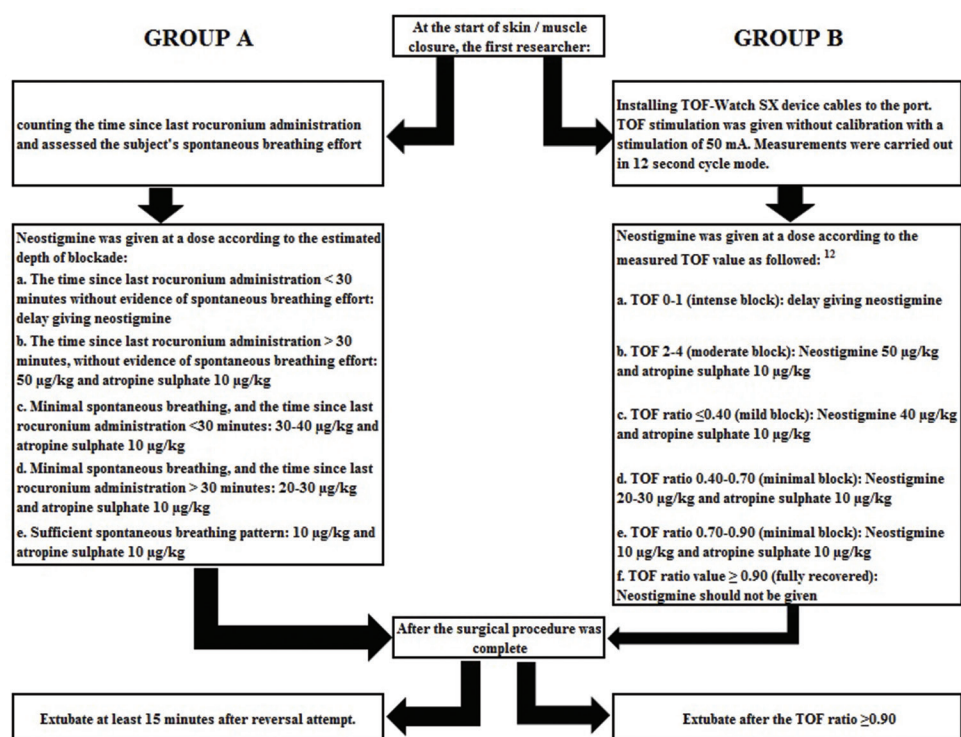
GROUP A

At the start of skin / muscle closure, the first researcher:

GROUP B

counting the time since last rocuronium administration and assessed the subject's spontaneous breathing effort

Installing TOF-Watch SX device cables to the port. TOF stimulation was given without calibration with a stimulation of 50 mA. Measurements were carried out in 12 second cycle mode.

Neostigmine was given at a dose according to the estimated depth of blockade:

a. The time since last rocuronium administration < 30 minutes without evidence of spontaneous breathing effort: delay giving neostigmine

b. The time since last rocuronium administration > 30 minutes, without evidence of spontaneous breathing effort: 50 μg/kg and atropine sulphate 10 μg/kg

c. Minimal spontaneous breathing, and the time since last rocuronium administration <30 minutes: 30-40 μg/kg and atropine sulphate 10 μg/kg

d. Minimal spontaneous breathing, and the time since last rocuronium administration > 30 minutes: 20-30 μg/kg and atropine sulphate 10 μg/kg

e. Sufficient spontaneous breathing pattern: 10 μg/kg and atropine sulphate 10 μg/kg

Neostigmine was given at a dose according to the measured TOF value as followed: $^{12}$

a. TOF 0-1 (intense block): delay giving neostigmine

b. TOF 2-4 (moderate block): Neostigmine 50 μg/kg and atropine sulphate 10 μg/kg

c. TOF ratio ≤0.40 (mild block): Neostigmine 40 μg/kg and atropine sulphate 10 μg/kg

d. TOF ratio 0.40-0.70 (minimal block): Neostigmine 20-30 μg/kg and atropine sulphate 10 μg/kg

e. TOF ratio 0.70-0.90 (minimal block): Neostigmine 10 μg/kg and atropine sulphate 10 μg/kg

f. TOF ratio value ≥ 0.90 (fully recovered): Neostigmine should not be given

After the surgical procedure was complete

Extubate at least 15 minutes after reversal attempt.

Extubate after the TOF ratio ≥0.90